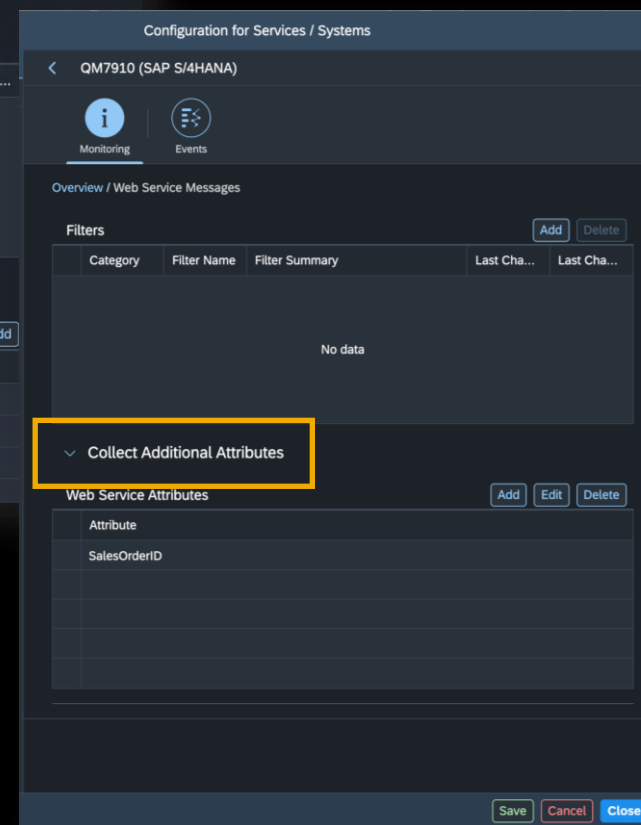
Configuration for Services / Systems

QM7910 (SAP S/4HANA)

Monitoring

Events

Overview / Web Service Messages

Filters

Add Delete

| Category | Filter Name | Filter Summary | Last Cha... | Last Cha... |
|---|---|---|---|---|

No data

Collect Additional Attributes

Web Service Attributes

Add Edit Delete

| Attribute |
|---|
| SalesOrderID |

dd

Save Cancel Close